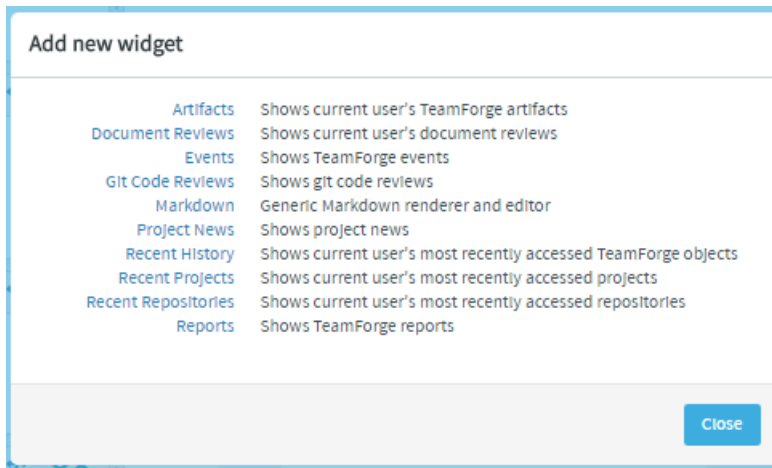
Add new widget

| | |
|---|---|
| Artifacts | Shows current user's TeamForge artifacts |
| Document Reviews | Shows current user's document reviews |
| Events | Shows TeamForge events |
| Git Code Reviews | Shows git code reviews |
| Markdown | Generic Markdown renderer and editor |
| Project News | Shows project news |
| Recent History | Shows current user's most recently accessed TeamForge objects |
| Recent Projects | Shows current user's most recently accessed projects |
| Recent Repositories | Shows current user's most recently accessed repositories |
| Reports | Shows TeamForge reports |

Close